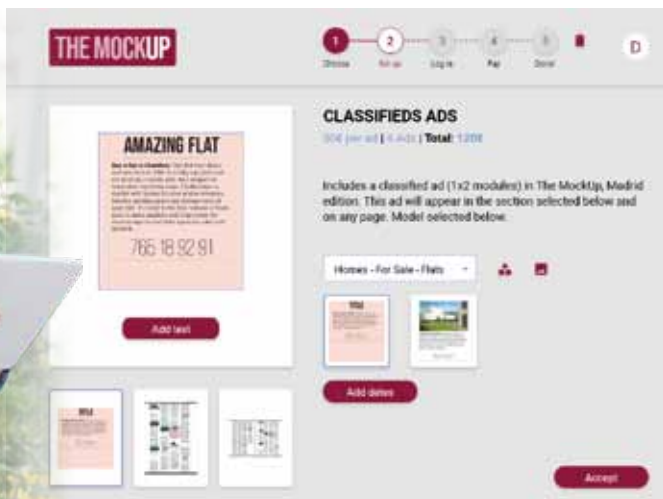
THE MOCKUP

1 Choose
2 Set up
3 Log in
4 Pay
5 Done

D

AMAZING FLAT

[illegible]

766 18 92 91

Add text

CLASSIFIEDS ADS

30€ per ad | 4 Ads | Total: 120€

Includes a classified ad (1x2 modules) in The MockUp, Madrid edition. This ad will appear in the section selected below and on any page. Model selected below.

Homes - For Sale - Flats

Add dates

Accept